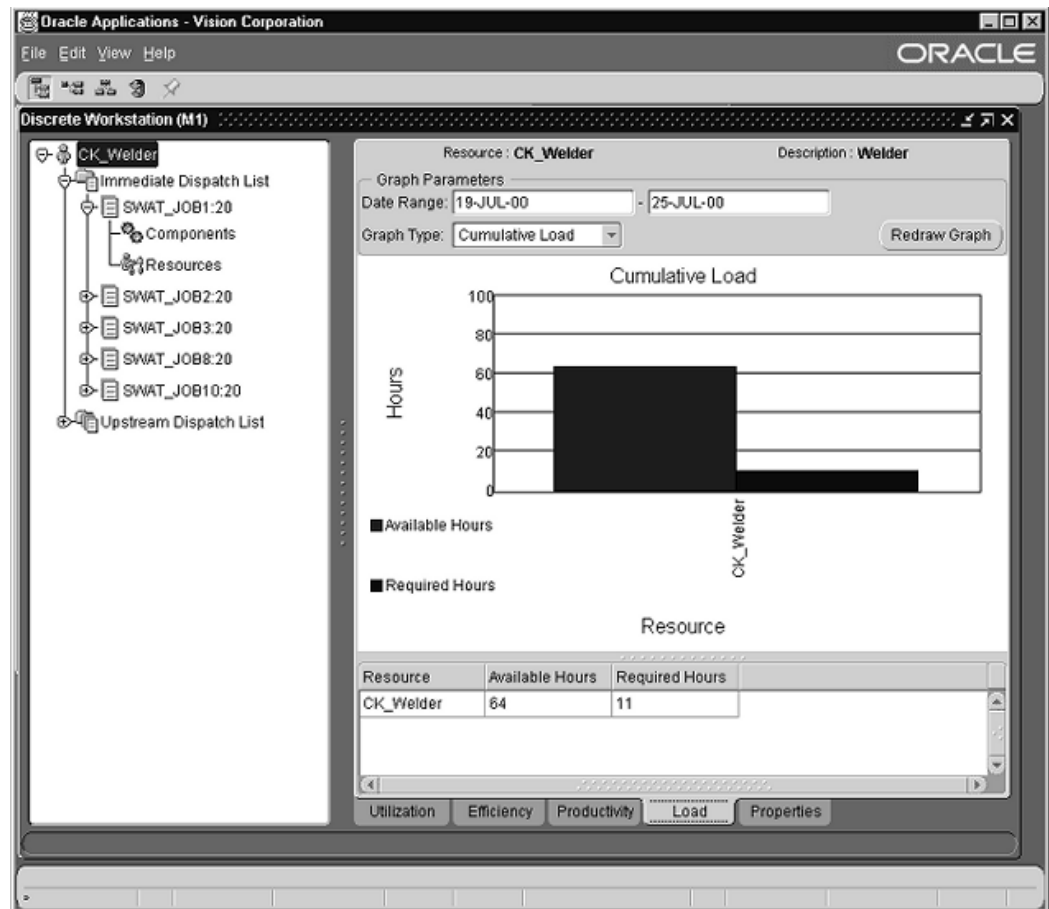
Oracle Applications - Vision Corporation

File Edit View Help

ORACLE

Discrete Workstation (M1)

CK_Welder
Immediate Dispatch List
SWAT_JOB1:20
Components
Resources
SWAT_JOB2:20
SWAT_JOB3:20
SWAT_JOB8:20
SWAT_JOB10:20
Upstream Dispatch List

Resource : CK_Welder

Description : Welder

Graph Parameters

Date Range: 19-JUL-00 - 25-JUL-00

Graph Type: Cumulative Load

Redraw Graph

Cumulative Load

100
80
60
40
20
0

Hours

Available Hours

Required Hours

CK_Welder

Resource

| Resource | Available Hours | Required Hours |
|---|---|---|
| CK_Welder | 64 | 11 |

Utilization | Efficiency | Productivity | Load | Properties